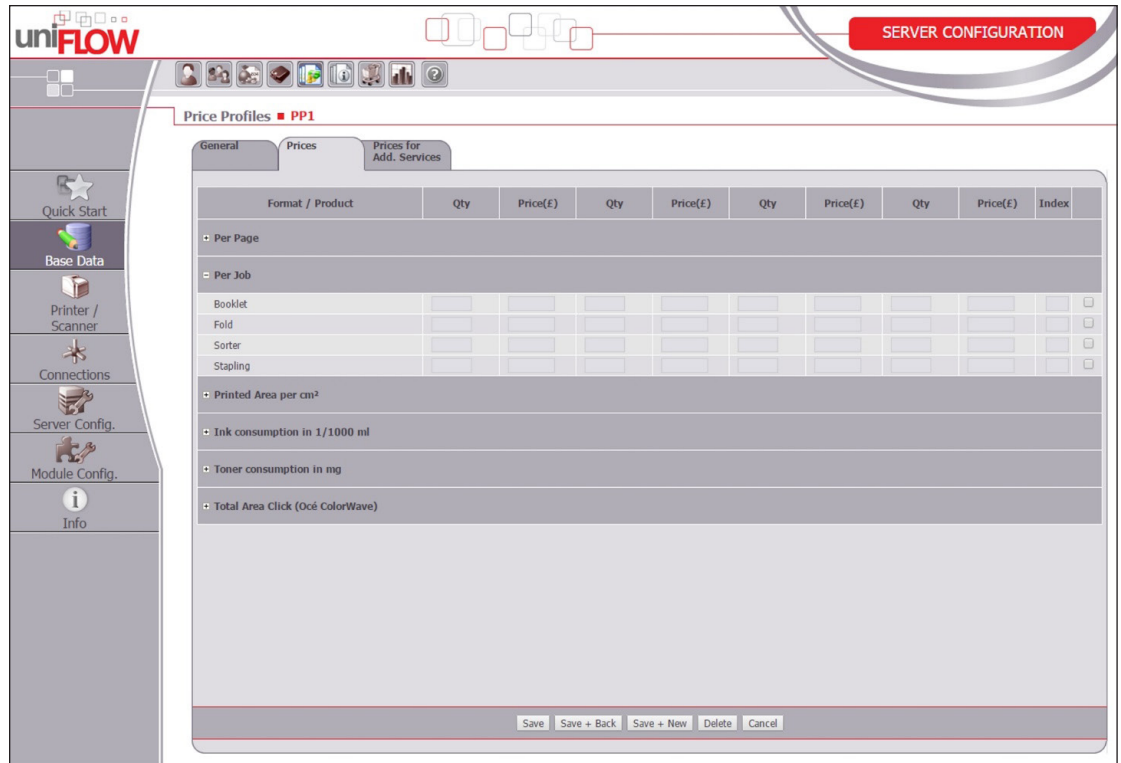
uniFLOW

SERVER CONFIGURATION

Quick Start
Base Data
Printer / Scanner
Connections
Server Config.
Module Config.
Info

Price Profiles ■ PP1

General
Prices
Prices for Add. Services

| Format / Product | Qty | Price(£) | Qty | Price(£) | Qty | Price(£) | Qty | Price(£) | Index | |
|---|---|---|---|---|---|---|---|---|---|---|
| + Per Page | | | | | | | | | | |
| − Per Job | | | | | | | | | | |
| Booklet | | | | | | | | | | |
| Fold | | | | | | | | | | |
| Sorter | | | | | | | | | | |
| Stapling | | | | | | | | | | |
| + Printed Area per cm² | | | | | | | | | | |
| + Ink consumption in 1/1000 ml | | | | | | | | | | |
| + Toner consumption in mg | | | | | | | | | | |
| + Total Area Click (Océ ColorWave) | | | | | | | | | | |

Save
Save + Back
Save + New
Delete
Cancel